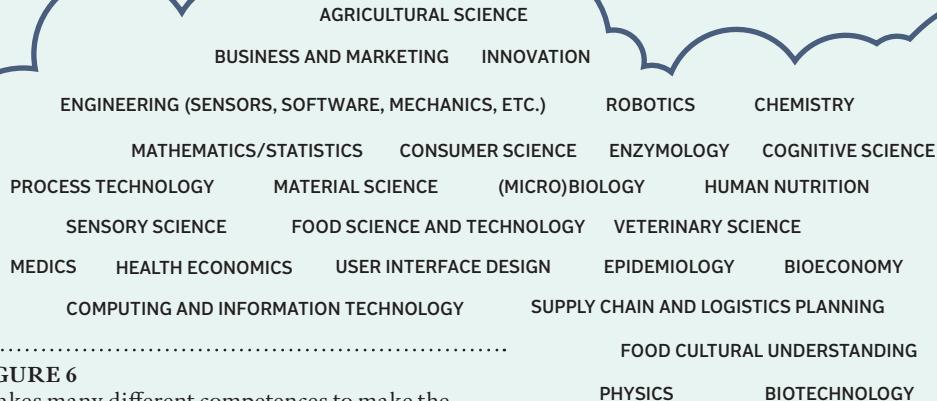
AGRICULTURAL SCIENCE

BUSINESS AND MARKETING INNOVATION

ENGINEERING (SENSORS, SOFTWARE, MECHANICS, ETC.) ROBOTICS CHEMISTRY

MATHEMATICS/STATISTICS CONSUMER SCIENCE ENZYMOLOGY COGNITIVE SCIENCE

PROCESS TECHNOLOGY MATERIAL SCIENCE (MICRO)BIOLOGY HUMAN NUTRITION

SENSORY SCIENCE FOOD SCIENCE AND TECHNOLOGY VETERINARY SCIENCE

MEDICS HEALTH ECONOMICS USER INTERFACE DESIGN EPIDEMIOLOGY BIOECONOMY

COMPUTING AND INFORMATION TECHNOLOGY SUPPLY CHAIN AND LOGISTICS PLANNING

FOOD CULTURAL UNDERSTANDING

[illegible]GURE 6
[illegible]kes many different competences to make the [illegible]

PHYSICS BIOTECHNOLOGY